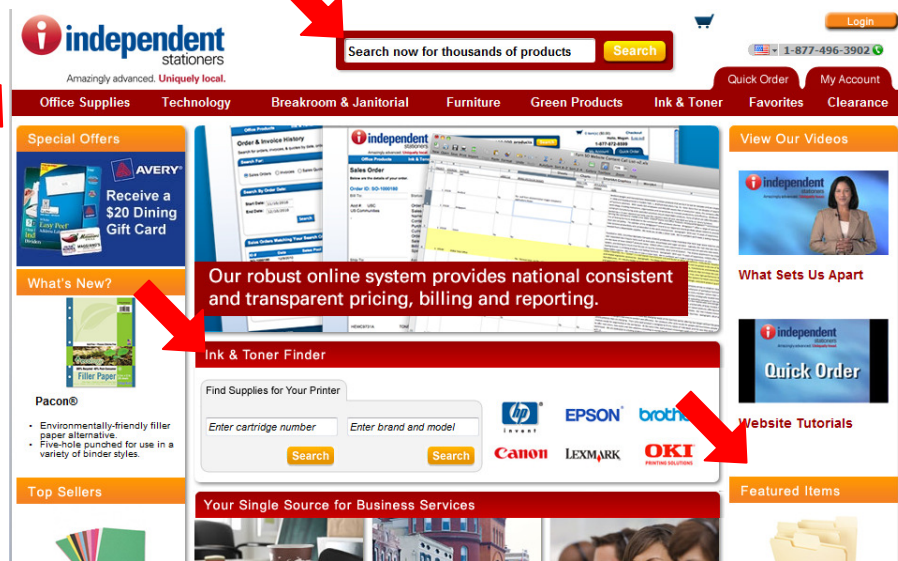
independent stationers

Amazingly advanced. Uniquely local.

Search now for thousands of products

Search

Login

1-877-476-3902

Quick Order

My Account

Office Supplies

Technology

Breakroom & Janitorial

Furniture

Green Products

Ink & Toner

Favorites

Clearance

Special Offers

AVERY

Receive a $20 Dining Gift Card

What's New?

Pacon®

• Environmentally-friendly filler paper alternative.
• Five-hole punched for use in a variety of binder styles.

Top Sellers

Our robust online system provides national consistent and transparent pricing, billing and reporting.

Ink & Toner Finder

Find Supplies for Your Printer

Enter cartridge number

Enter brand and model

Search

Search

hp invent

EPSON

brother

Canon

LEXMARK

OKI PRINTING SOLUTIONS

Your Single Source for Business Services

View Our Videos

independent stationers

What Sets Us Apart

independent stationers

Quick Order

Website Tutorials

Featured Items